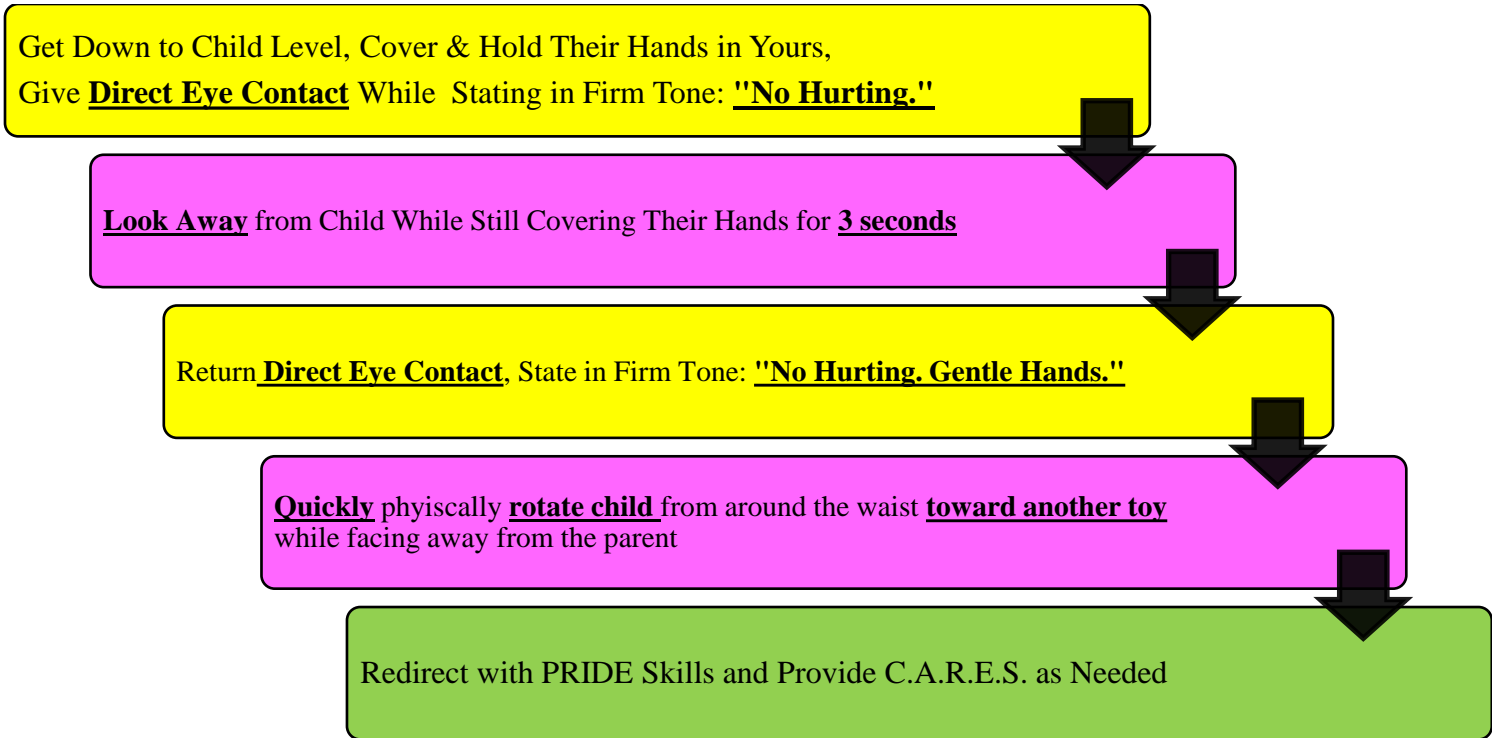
Get Down to Child Level, Cover & Hold Their Hands in Yours,
Give Direct Eye Contact While Stating in Firm Tone: "No Hurting."

Look Away from Child While Still Covering Their Hands for 3 seconds

Return Direct Eye Contact, State in Firm Tone: "No Hurting. Gentle Hands."

Quickly phyiscally rotate child from around the waist toward another toy while facing away from the parent

Redirect with PRIDE Skills and Provide C.A.R.E.S. as Needed